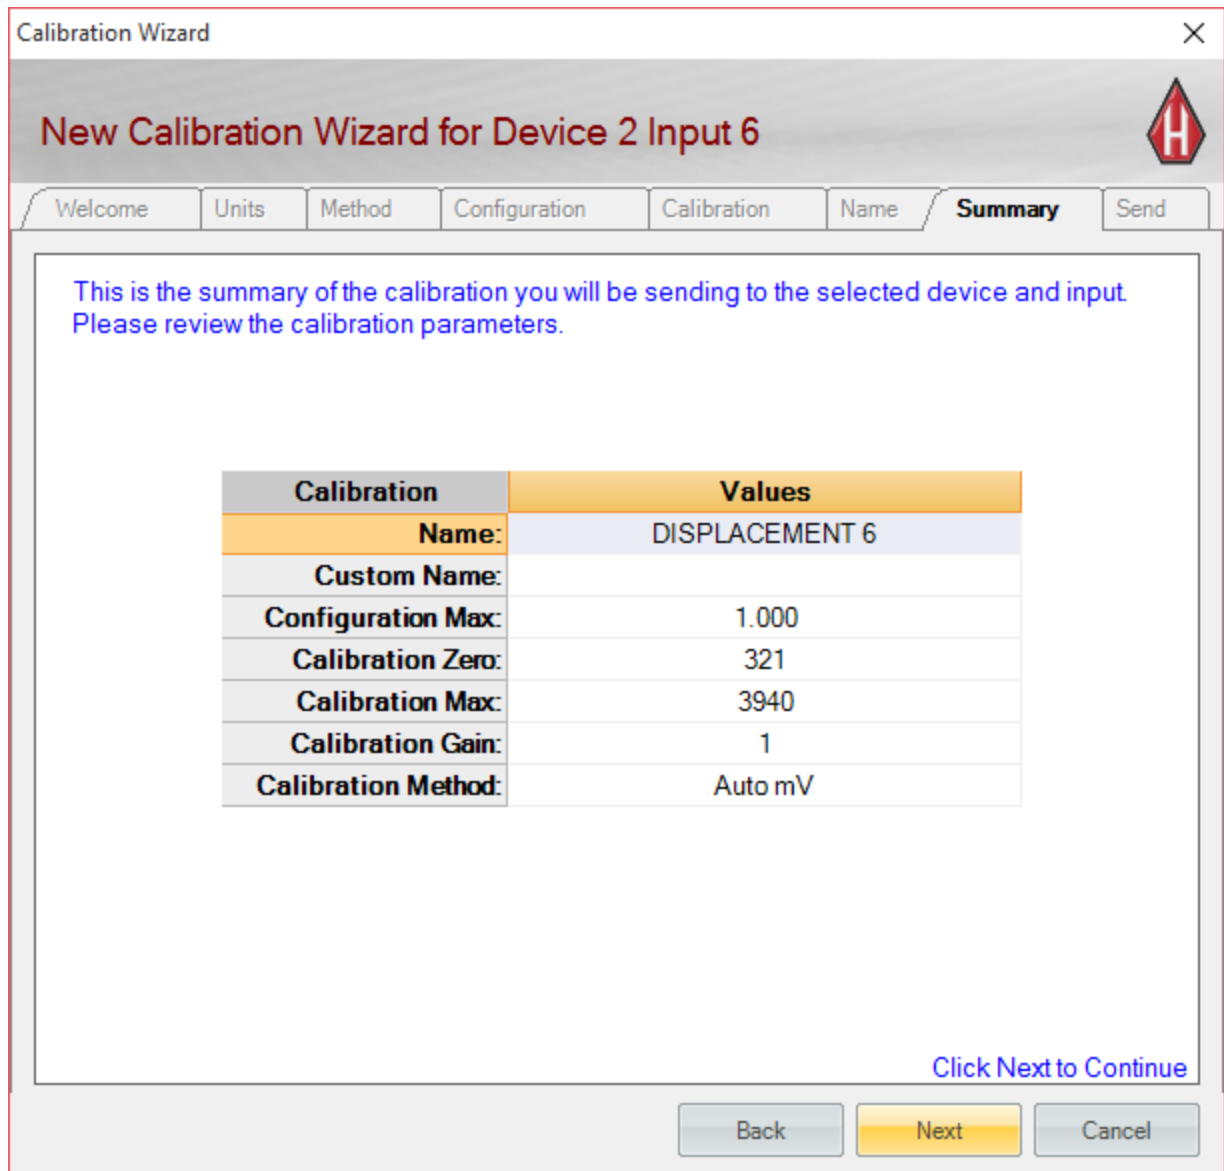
Calibration Wizard

New Calibration Wizard for Device 2 Input 6

H

Welcome | Units | Method | Configuration | Calibration | Name | Summary | Send

This is the summary of the calibration you will be sending to the selected device and input. Please review the calibration parameters.

| Calibration | Values |
|---|---|
| Name: | DISPLACEMENT 6 |
| Custom Name: | |
| Configuration Max: | 1.000 |
| Calibration Zero: | 321 |
| Calibration Max: | 3940 |
| Calibration Gain: | 1 |
| Calibration Method: | Auto mV |

Click Next to Continue

Back | Next | Cancel